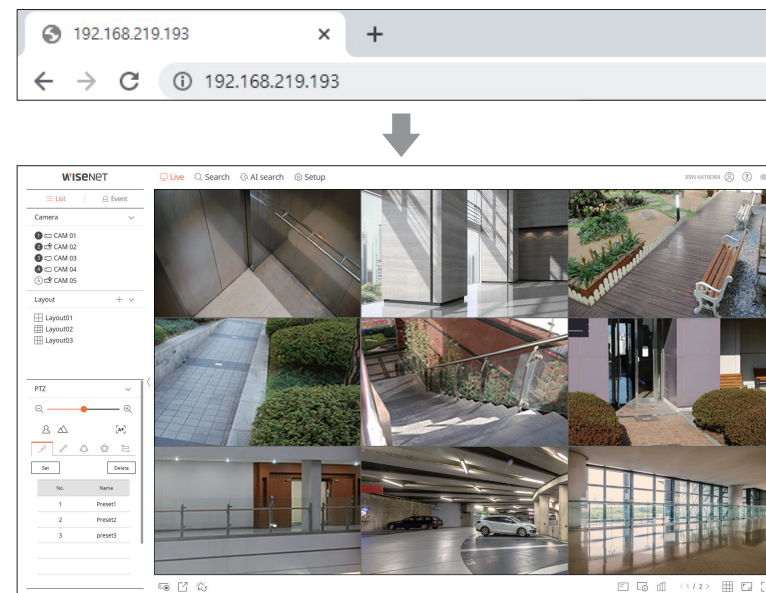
192.168.219.193 ×
+
192.168.219.193

WISENET
Live Search AI search Setup
XRN-6410DB4

List Event
Camera
1 CAM 01
2 CAM 02
3 CAM 03
4 CAM 04
5 CAM 05
Layout
Layout01
Layout02
Layout03

PTZ
Set Delete

| No. | Name |
|---|---|
| 1 | Preset1 |
| 2 | Preset2 |
| 3 | preset3 |

1 / 2